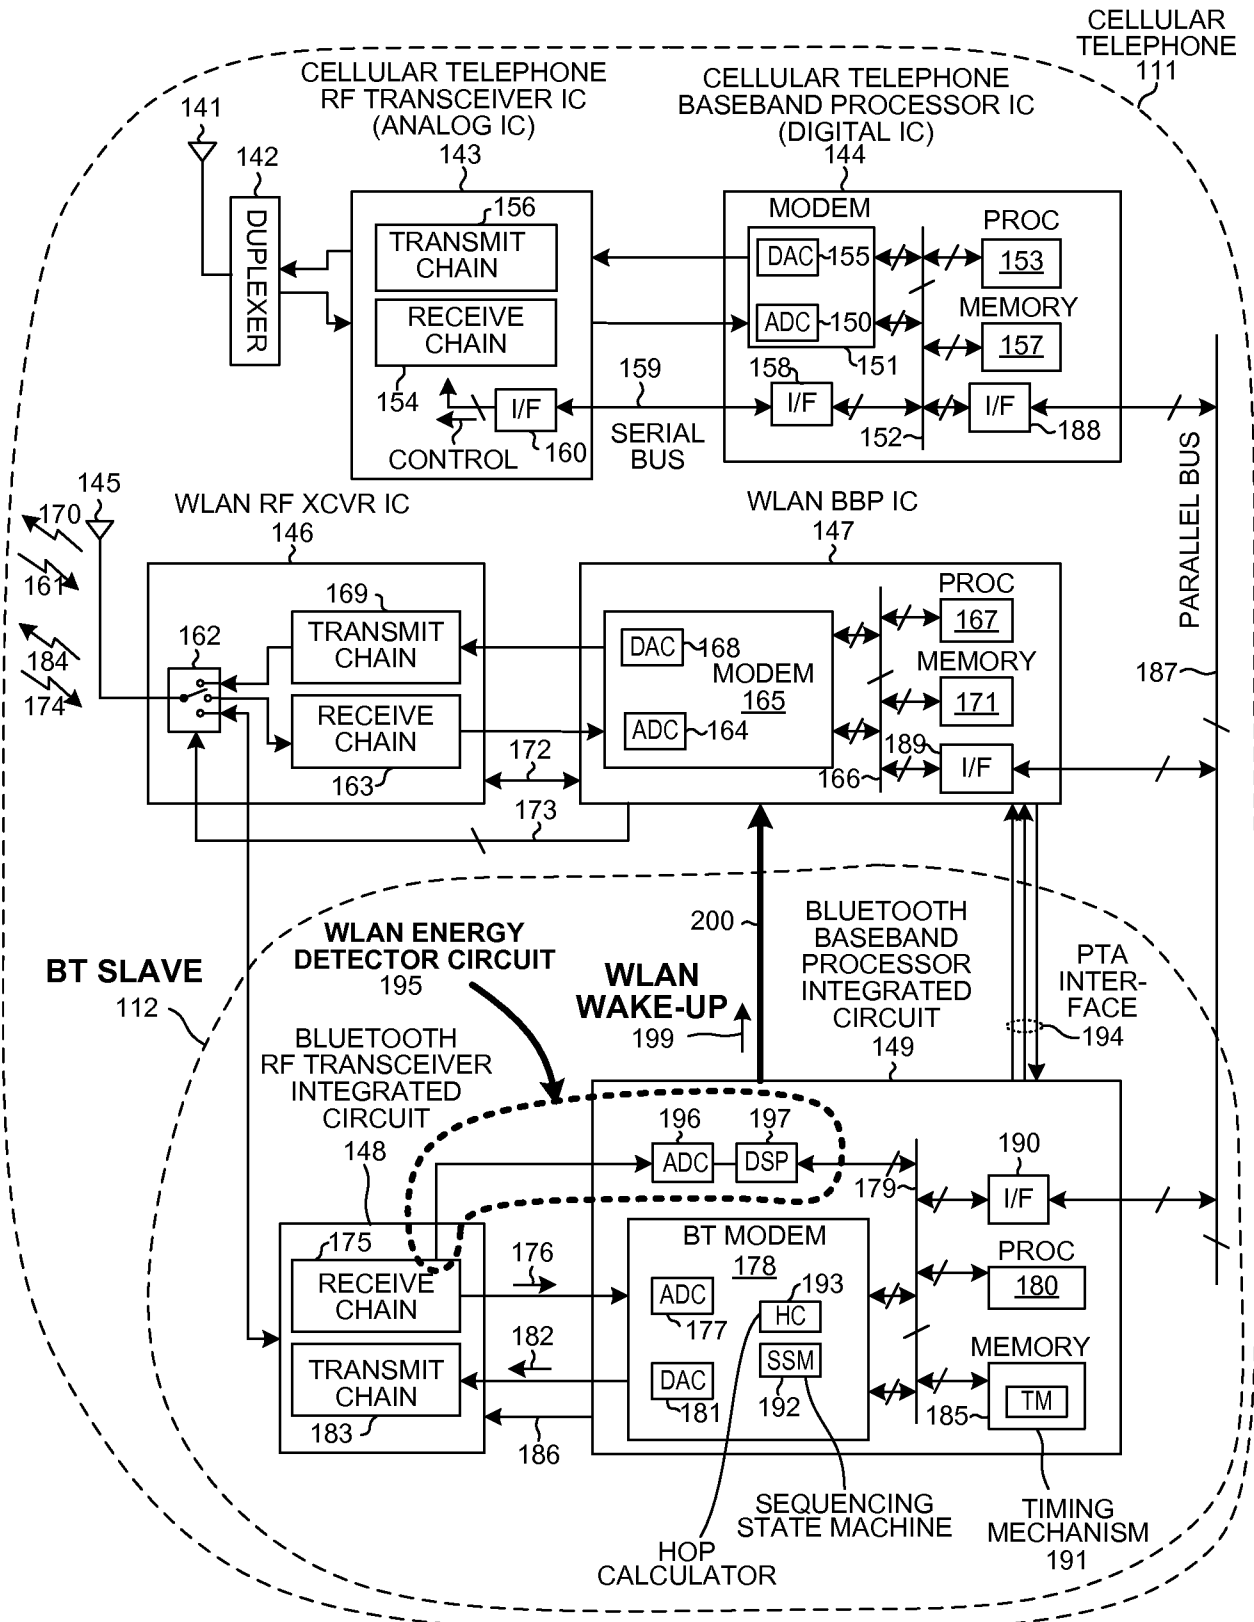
CELLULAR TELEPHONE 111

CELLULAR TELEPHONE RF TRANSCEIVER IC (ANALOG IC) 143

CELLULAR TELEPHONE BASEBAND PROCESSOR IC (DIGITAL IC) 144

141

142

DUPLEXER

156

TRANSMIT CHAIN

RECEIVE CHAIN

154

CONTROL

I/F

160

159

SERIAL BUS

MODEM

DAC 155

ADC 150

151

158

I/F

152

PROC 153

MEMORY 157

I/F

188

PARALLEL BUS

145

170

161

184

174

WLAN RF XCVR IC 146

162

169

TRANSMIT CHAIN

RECEIVE CHAIN

163

172

173

WLAN BBP IC 147

DAC 168

MODEM 165

ADC 164

166

PROC 167

MEMORY 171

189

I/F

187

BT SLAVE 112

WLAN ENERGY DETECTOR CIRCUIT 195

WLAN WAKE-UP 199

200

BLUETOOTH BASEBAND PROCESSOR INTEGRATED CIRCUIT 149

PTA INTER-FACE 194

BLUETOOTH RF TRANSCEIVER INTEGRATED CIRCUIT 148

196 ADC

197 DSP

179

190 I/F

175

RECEIVE CHAIN

176

BT MODEM 178

ADC 177

193 HC

SSM 192

DAC 181

PROC 180

MEMORY

TM

185

182

TRANSMIT CHAIN

183

186

SEQUENCING STATE MACHINE

HOP CALCULATOR

TIMING MECHANISM 191